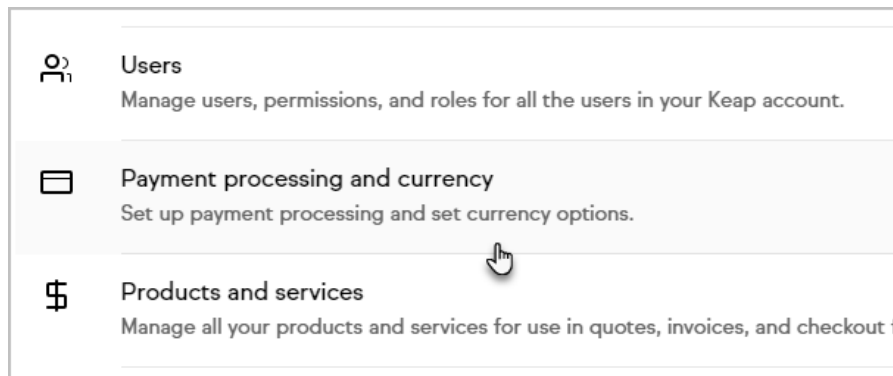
Users
Manage users, permissions, and roles for all the users in your Keap account.

Payment processing and currency
Set up payment processing and set currency options.

Products and services
Manage all your products and services for use in quotes, invoices, and checkout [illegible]